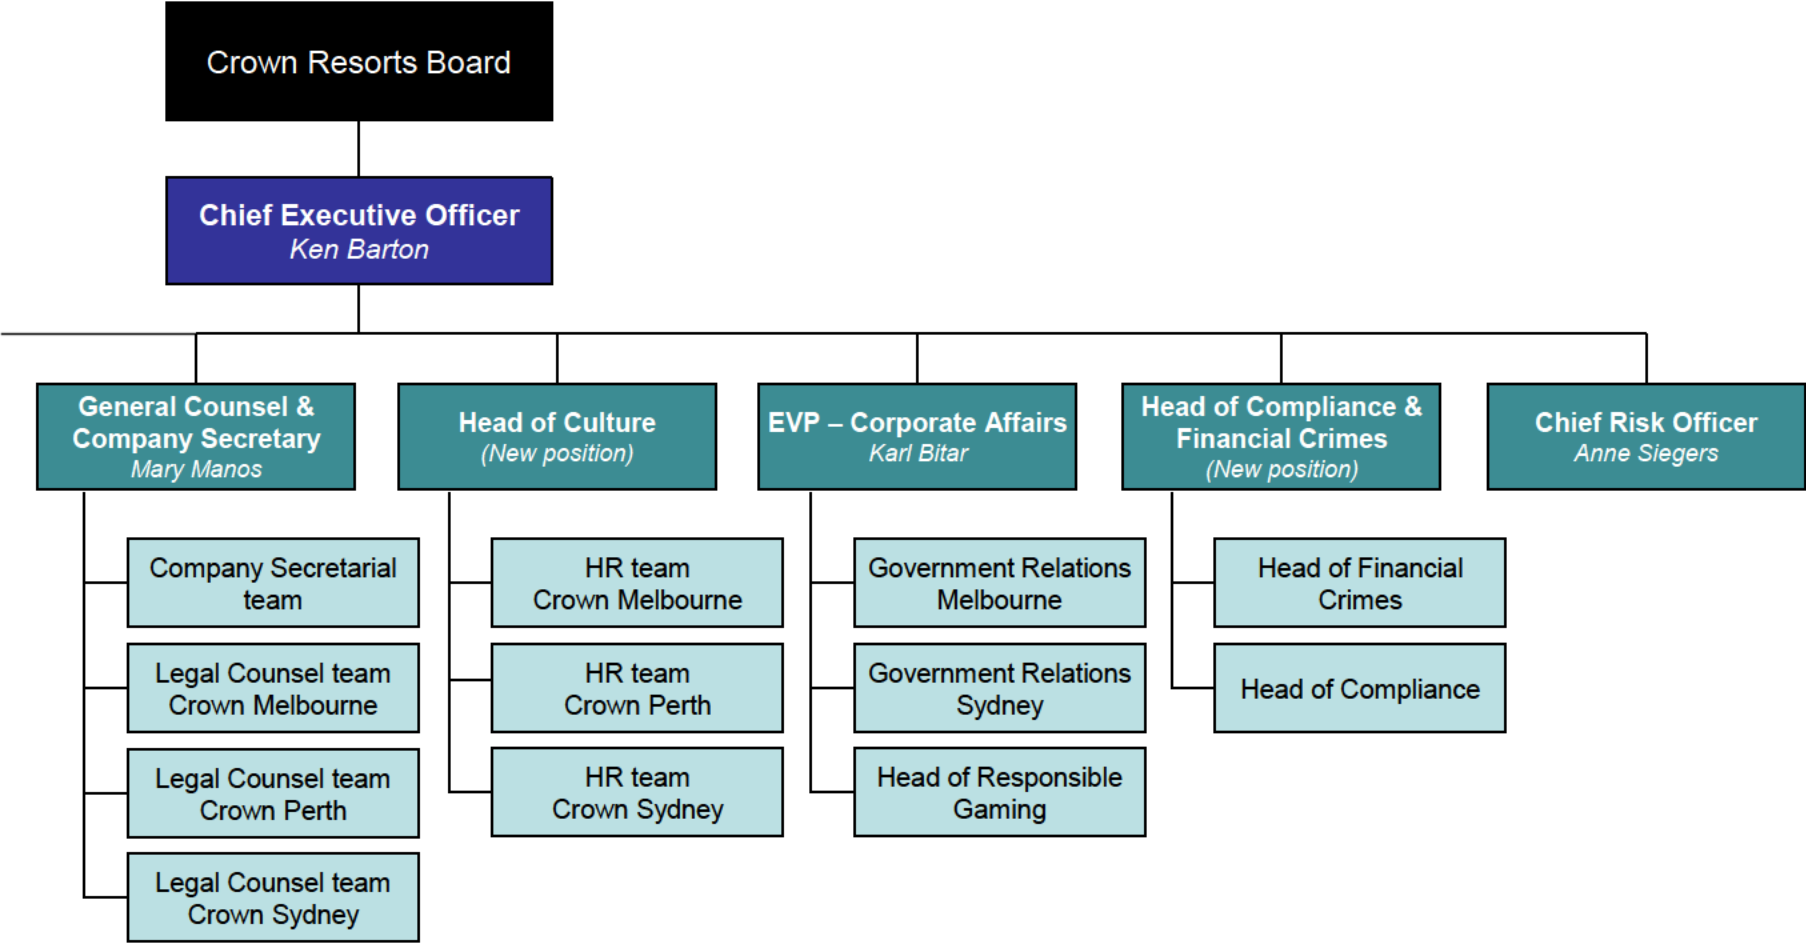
Crown Resorts Board

Chief Executive Officer
Ken Barton

General Counsel & Company Secretary
Mary Manos

Company Secretarial team

Legal Counsel team Crown Melbourne

Legal Counsel team Crown Perth

Legal Counsel team Crown Sydney

Head of Culture
(New position)

HR team Crown Melbourne

HR team Crown Perth

HR team Crown Sydney

EVP – Corporate Affairs
Karl Bitar

Government Relations Melbourne

Government Relations Sydney

Head of Responsible Gaming

Head of Compliance & Financial Crimes
(New position)

Head of Financial Crimes

Head of Compliance

Chief Risk Officer
Anne Siegers